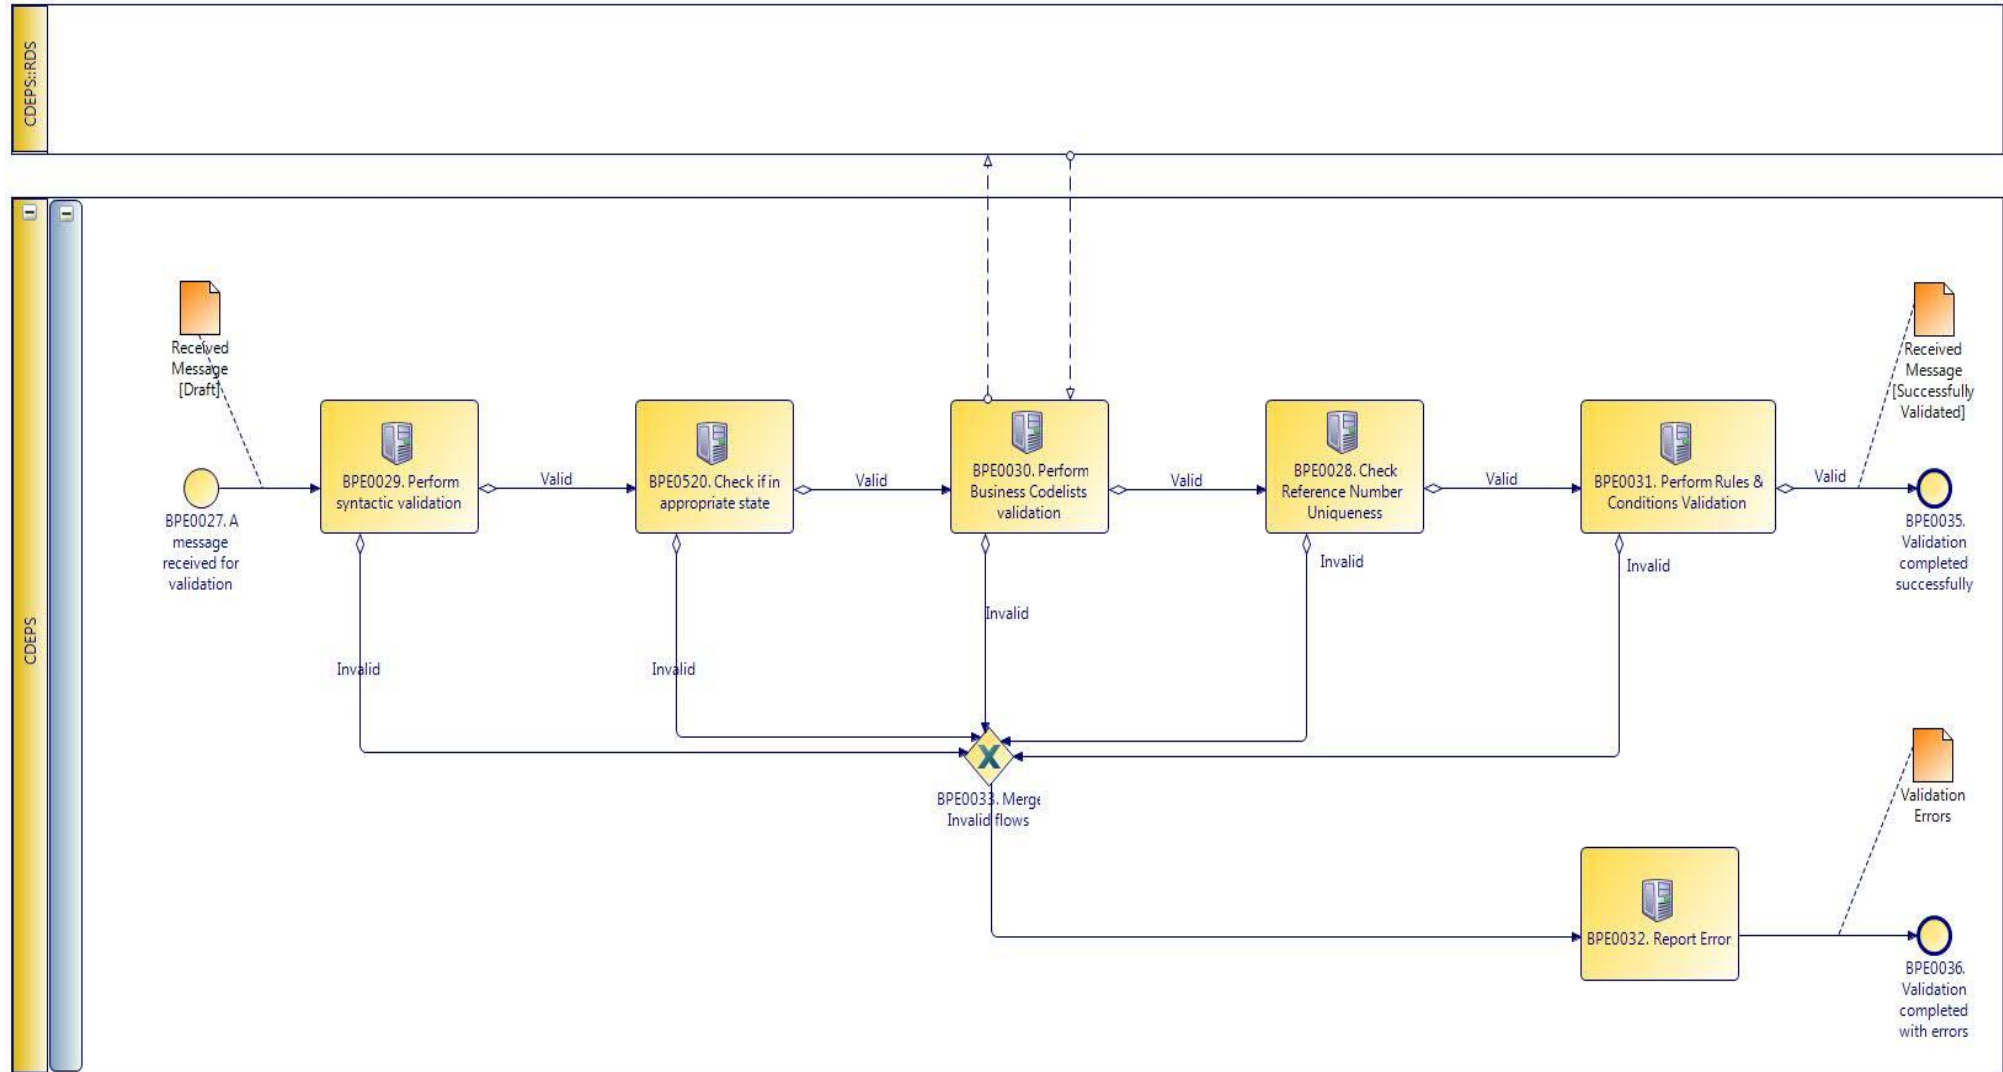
CDEPS::RDS

CDEPS

Received Message [Draft]

BPE0027. A message received for validation

BPE0029. Perform syntactic validation

Valid

BPE0520. Check if in appropriate state

Valid

BPE0030. Perform Business Codelists validation

Valid

BPE0028. Check Reference Number Uniqueness

Valid

BPE0031. Perform Rules & Conditions Validation

Valid

Received Message [Successfully Validated]

BPE0035. Validation completed successfully

Invalid

Invalid

Invalid

Invalid

Invalid

BPE0033. Merge Invalid flows

Validation Errors

BPE0032. Report Error

BPE0036. Validation completed with errors